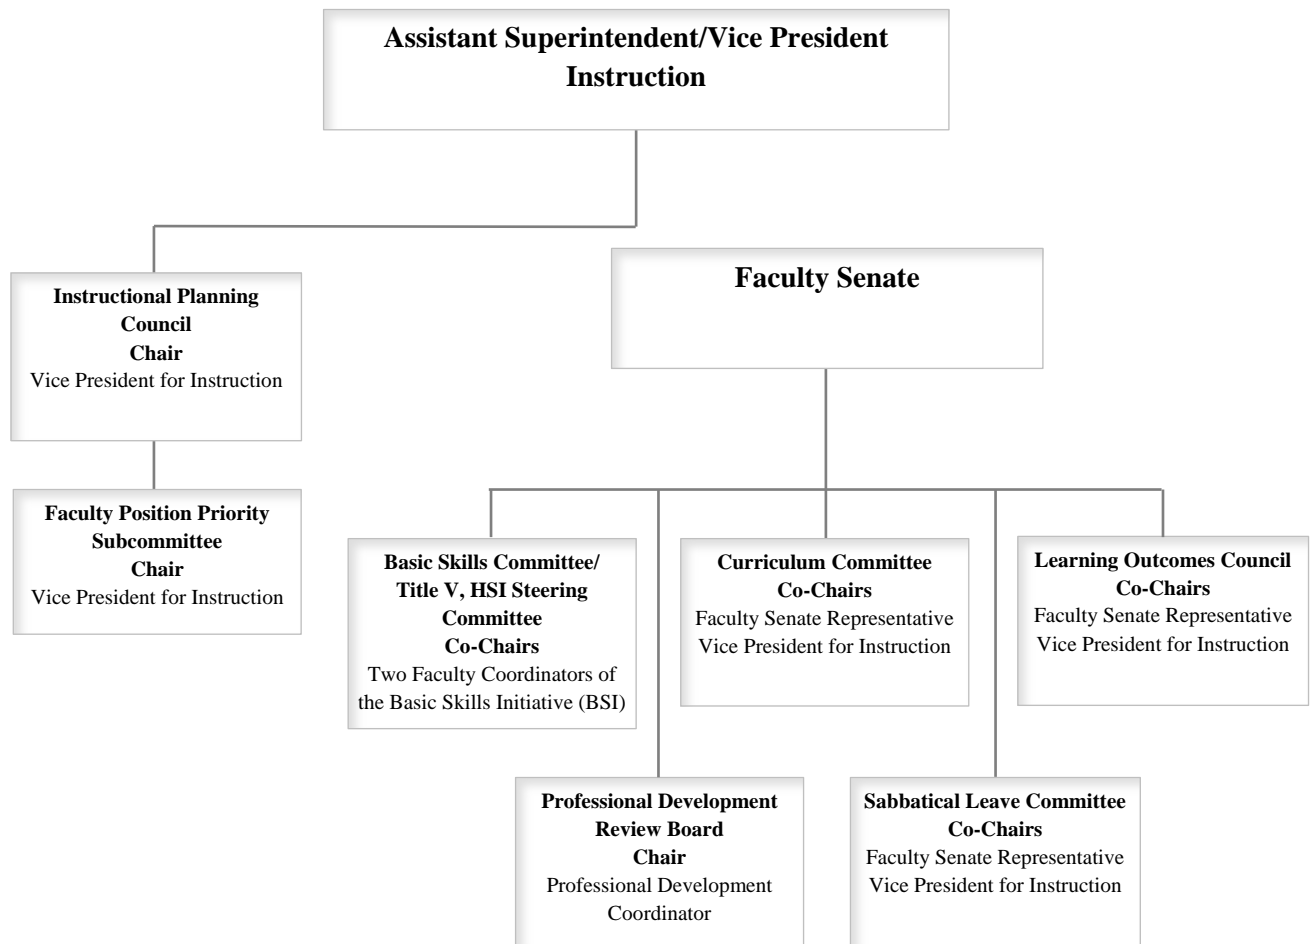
Assistant Superintendent/Vice President Instruction

Instructional Planning Council
Chair
Vice President for Instruction

Faculty Position Priority Subcommittee
Chair
Vice President for Instruction

Faculty Senate

Basic Skills Committee/ Title V, HSI Steering Committee
Co-Chairs
Two Faculty Coordinators of the Basic Skills Initiative (BSI)

Curriculum Committee
Co-Chairs
Faculty Senate Representative
Vice President for Instruction

Learning Outcomes Council
Co-Chairs
Faculty Senate Representative
Vice President for Instruction

Professional Development Review Board
Chair
Professional Development Coordinator

Sabbatical Leave Committee
Co-Chairs
Faculty Senate Representative
Vice President for Instruction